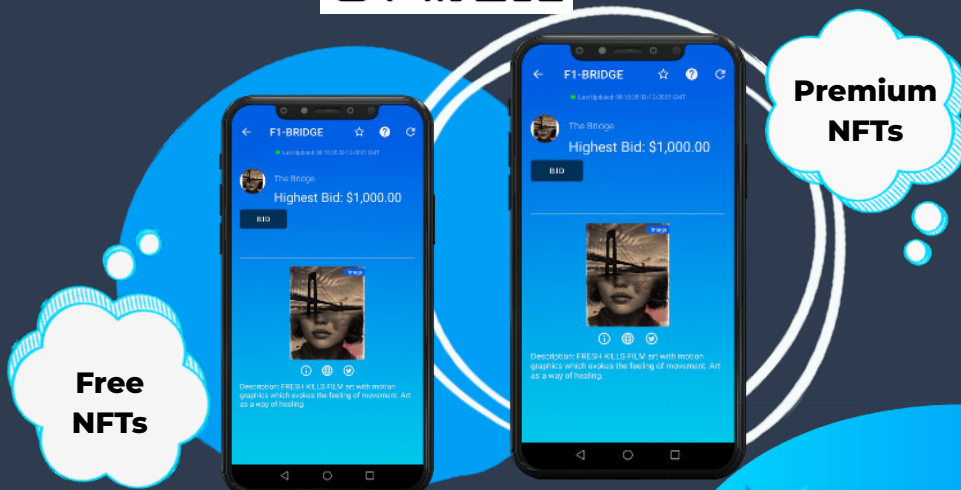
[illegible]

F1-BRIDGE

Last Updated: 08:10:28 30/12/2021 GMT

The Bridge

Highest Bid: $1,000.00

BID

Image

Description: FRESH KILLS FILM art with motion graphics which evokes the feeling of movement. Art as a way of healing.

F1-BRIDGE

Last Updated: 08:10:28 30/12/2021 GMT

The Bridge

Highest Bid: $1,000.00

BID

Image

Description: FRESH KILLS FILM art with motion graphics which evokes the feeling of movement. Art as a way of healing.

Premium NFTs

Free NFTs